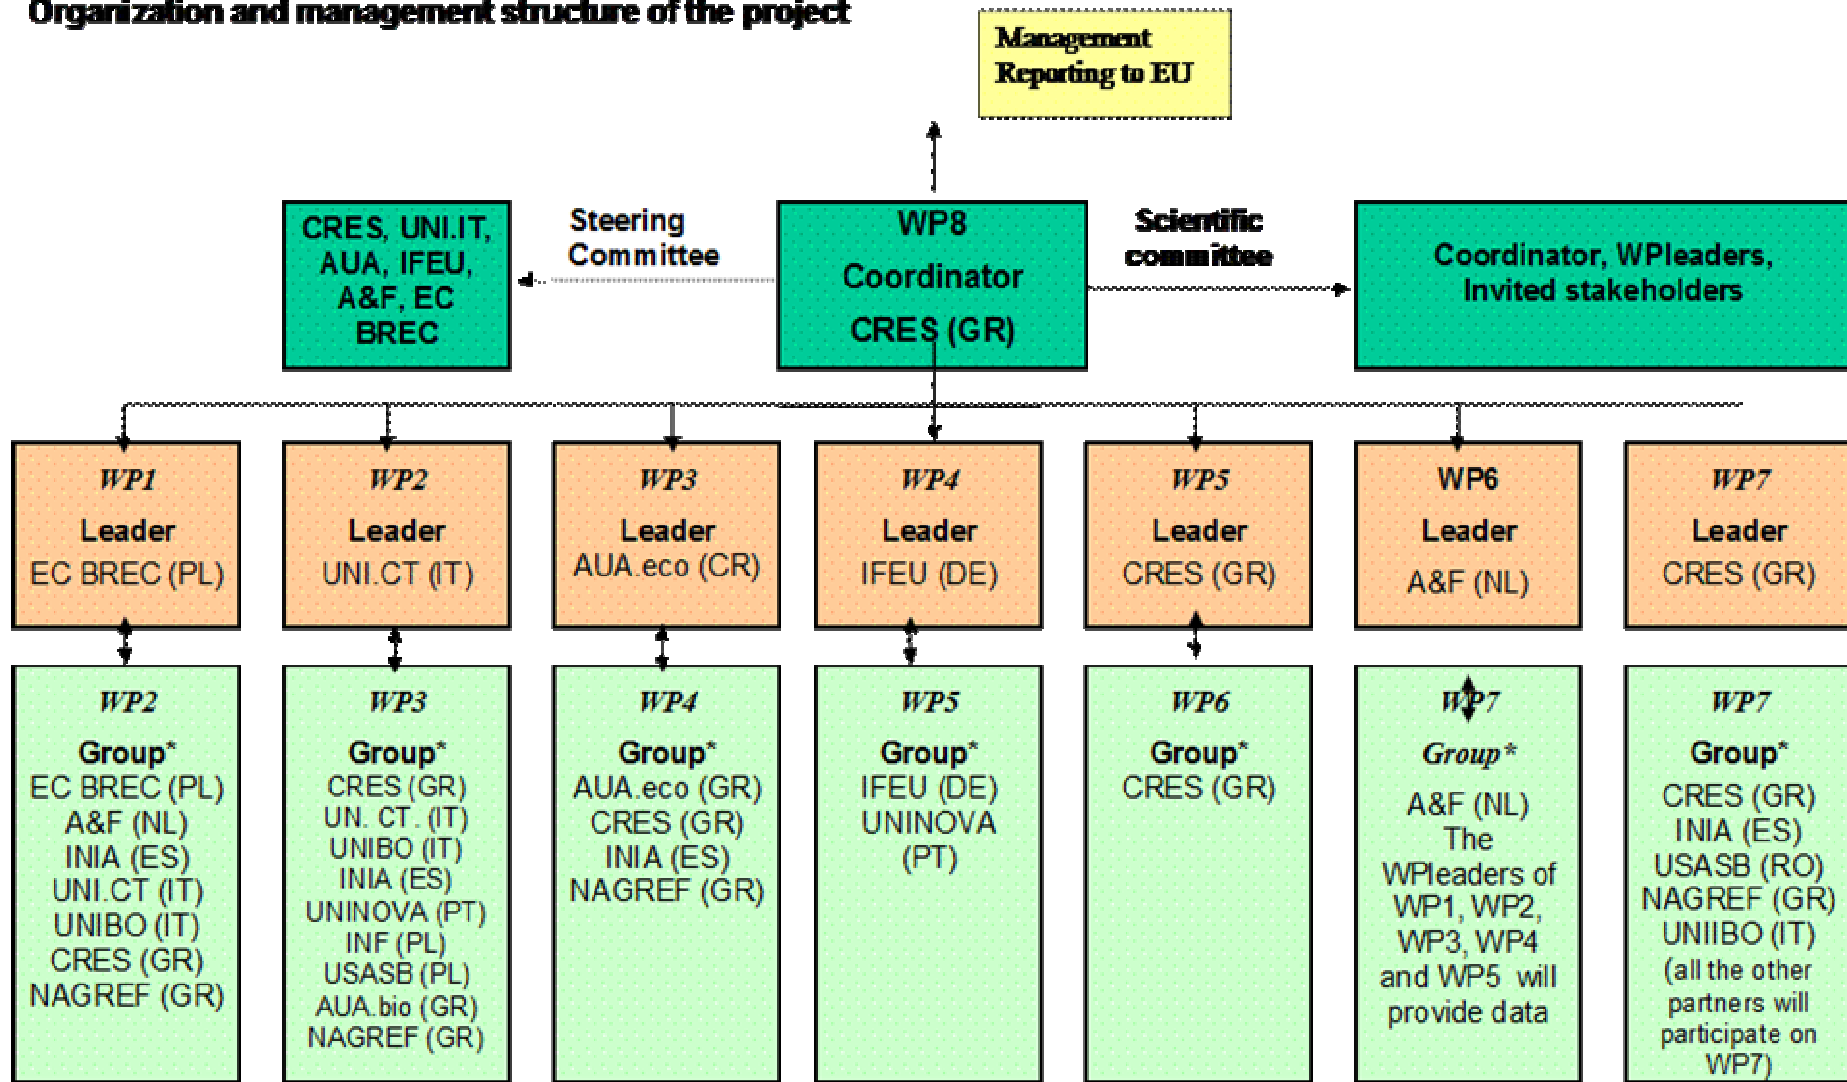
Organization and management structure of the project

Management
Reporting to EU

CRES, UNI.IT, AUA, IFEU, A&F, EC BREC

Steering Committee

WP8
Coordinator
CRES (GR)

Scientific committee

Coordinator, WPleaders, Invited stakeholders

WP1
Leader
EC BREC (PL)

WP2
Leader
UNI.CT (IT)

WP3
Leader
AUA.eco (CR)

WP4
Leader
IFEU (DE)

WP5
Leader
CRES (GR)

WP6
Leader
A&F (NL)

WP7
Leader
CRES (GR)

WP2
Group*
EC BREC (PL)
A&F (NL)
INIA (ES)
UNI.CT (IT)
UNIBO (IT)
CRES (GR)
NAGREF (GR)

WP3
Group*
CRES (GR)
UN. CT. (IT)
UNIBO (IT)
INIA (ES)
UNINOVA (PT)
INF (PL)
USASB (PL)
AUA.bio (GR)
NAGREF (GR)

WP4
Group*
AUA.eco (GR)
CRES (GR)
INIA (ES)
NAGREF (GR)

WP5
Group*
IFEU (DE)
UNINOVA (PT)

WP6
Group*
CRES (GR)

WP7
Group*
A&F (NL)
The WPleaders of WP1, WP2, WP3, WP4 and WP5 will provide data

WP7
Group*
CRES (GR)
INIA (ES)
USASB (RO)
NAGREF (GR)
UNIIBO (IT)
(all the other partners will participate on WP7)